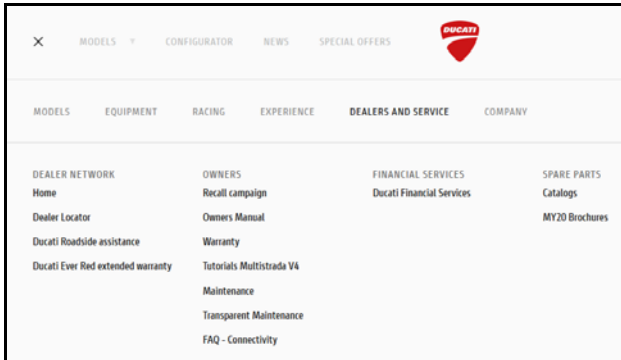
× MODELS CONFIGURATOR NEWS SPECIAL OFFERS

DUCATI

MODELS EQUIPMENT RACING EXPERIENCE DEALERS AND SERVICE COMPANY

DEALER NETWORK
Home
Dealer Locator
Ducati Roadside assistance
Ducati Ever Red extended warranty

OWNERS
Recall campaign
Owners Manual
Warranty
Tutorials Multistrada V4
Maintenance
Transparent Maintenance
FAQ - Connectivity

FINANCIAL SERVICES
Ducati Financial Services

SPARE PARTS
Catalogs
MY20 Brochures